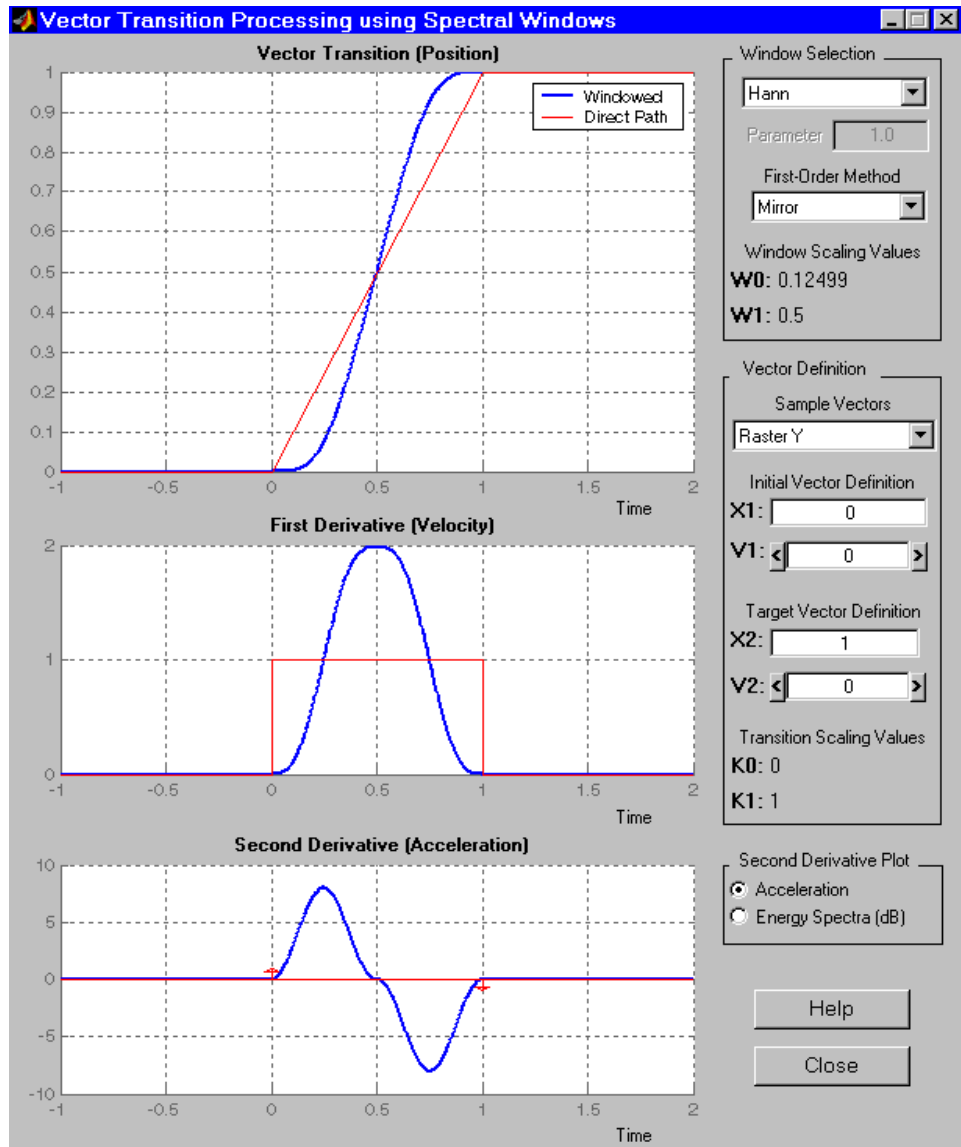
Vector Transition Processing using Spectral Windows

Vector Transition (Position)

1
0.9
0.8
0.7
0.6
0.5
0.4
0.3
0.2
0.1
0
-1
-0.5
0
0.5
1
1.5
2
Time

Windowed
Direct Path

First Derivative (Velocity)

2
1
0
-1
-0.5
0
0.5
1
1.5
2
Time

Second Derivative (Acceleration)

10
5
0
-5
-10
-1
-0.5
0
0.5
1
1.5
2
Time

Window Selection
Hann
Parameter 1.0
First-Order Method
Mirror
Window Scaling Values
W0: 0.12499
W1: 0.5

Vector Definition
Sample Vectors
Raster Y
Initial Vector Definition
X1: 0
V1: 0
Target Vector Definition
X2: 1
V2: 0
Transition Scaling Values
K0: 0
K1: 1

Second Derivative Plot
Acceleration
Energy Spectra (dB)

Help
Close